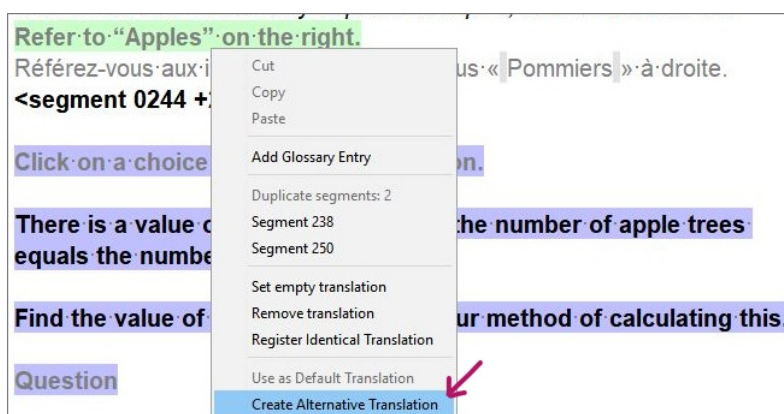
Refer·to·"Apples"·on·the·right.
Référez-vous·aux·i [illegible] us·« Pommiers »·à·droite.
<segment 0244 +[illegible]

Click·on·a·choice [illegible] on.

There·is·a·value·c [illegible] the·number·of·apple·trees· equals·the·numbe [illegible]

Find·the·value·of· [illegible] ur·method·of·calculating·this.

Question

Cut
Copy
Paste
Add Glossary Entry
Duplicate segments: 2
Segment 238
Segment 250
Set empty translation
Remove translation
Register Identical Translation
Use as Default Translation
Create Alternative Translation